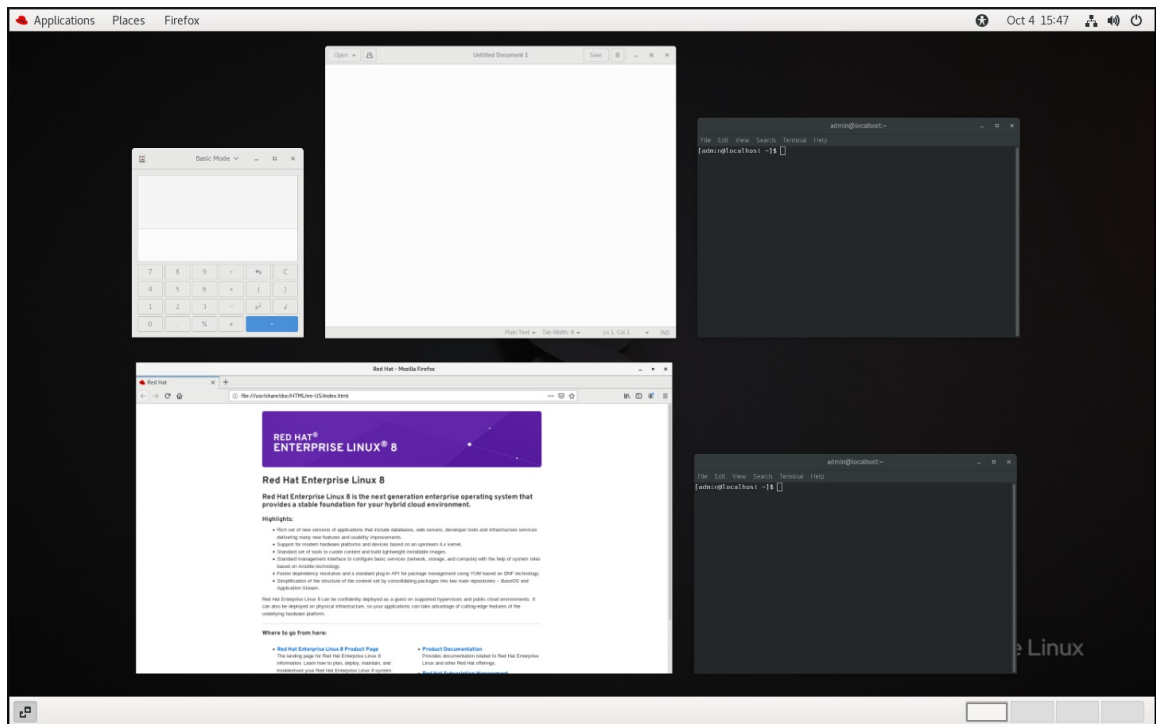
Applications Places Firefox

Oct 4 15:47

Open Untitled Document 1 Save

Plain Text Tab Width: 8 Ln 1, Col 1 INS

Basic Mode

| 7 | 8 | 9 | ÷ |  | C |
|---|---|---|---|---|---|
| 4 | 5 | 6 | × | ( | ) |
| 1 | 2 | 3 | − | $x^2$ | √ |
| 0 | . | % | + | = |  |

admin@localhost:~
File Edit View Search Terminal Help
[admin@localhost ~]$

admin@localhost:~
File Edit View Search Terminal Help
[admin@localhost ~]$

Red Hat - Mozilla Firefox
Red Hat
file:///usr/share/doc/HTML/en-US/index.html

RED HAT®
ENTERPRISE LINUX® 8

Red Hat Enterprise Linux 8

Red Hat Enterprise Linux 8 is the next generation enterprise operating system that provides a stable foundation for your hybrid cloud environment.

Highlights:

• Rich set of new versions of applications that include databases, web servers, developer tools and infrastructure services delivering many new features and usability improvements.
• Support for modern hardware platforms and devices based on an upstream 4.x kernel.
• Standard set of tools to curate content and build lightweight installable images.
• Standard management interface to configure basic services (network, storage, and compute) with the help of system roles based on Ansible technology.
• Faster dependency resolution and a standard plug-in API for package management using YUM based on DNF technology.
• Simplification of the structure of the content set by consolidating packages into two main repositories – BaseOS and Application Stream.

Red Hat Enterprise Linux 8 can be confidently deployed as a guest on supported hypervisors and public cloud environments. It can also be deployed on physical infrastructure, so your applications can take advantage of cutting-edge features of the underlying hardware platform.

Where to go from here:

• Red Hat Enterprise Linux 8 Product Page
The landing page for Red Hat Enterprise Linux 8 information. Learn how to plan, deploy, maintain, and troubleshoot your Red Hat Enterprise Linux 8 system.

• Product Documentation
Provides documentation related to Red Hat Enterprise Linux and other Red Hat offerings.

• Red Hat Subscription Management

e Linux